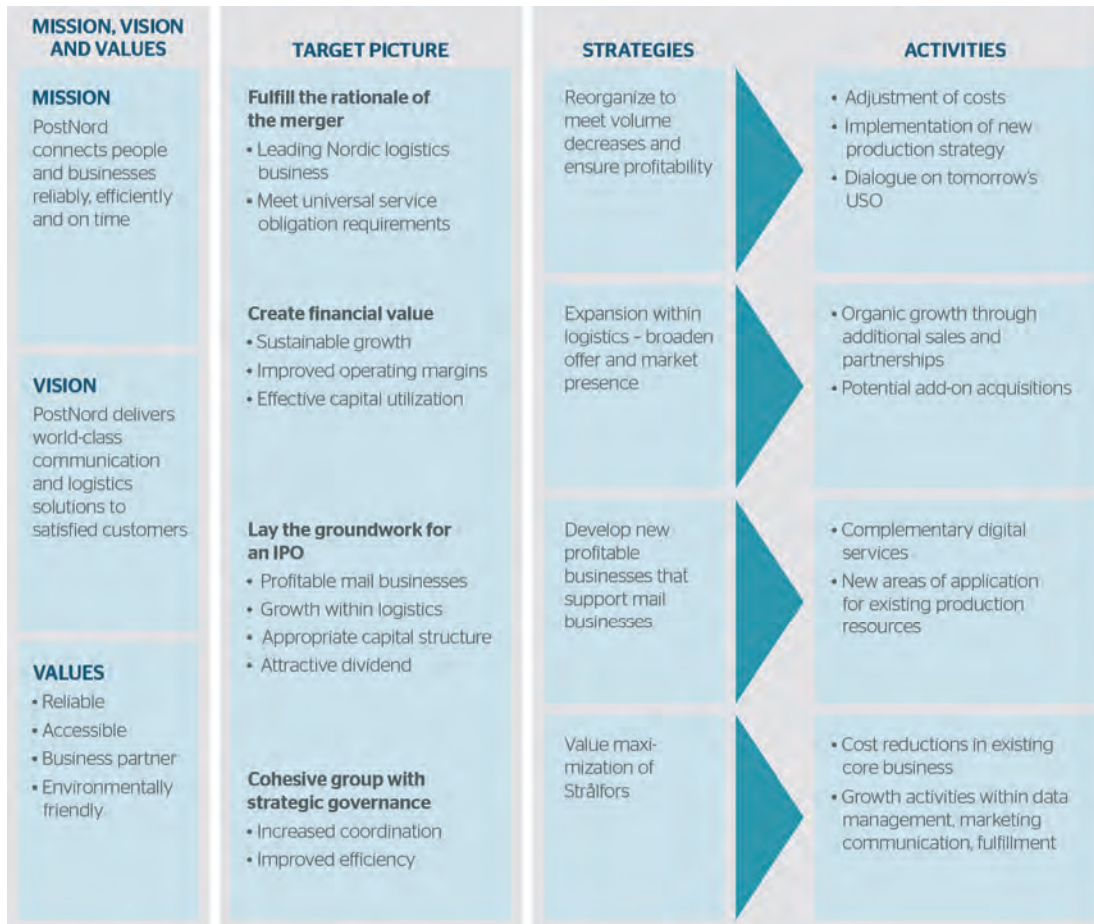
MISSION, VISION AND VALUES

MISSION
PostNord connects people and businesses reliably, efficiently and on time

VISION
PostNord delivers world-class communication and logistics solutions to satisfied customers

VALUES
• Reliable
• Accessible
• Business partner
• Environmentally friendly

TARGET PICTURE

Fulfill the rationale of the merger
• Leading Nordic logistics business
• Meet universal service obligation requirements

Create financial value
• Sustainable growth
• Improved operating margins
• Effective capital utilization

Lay the groundwork for an IPO
• Profitable mail businesses
• Growth within logistics
• Appropriate capital structure
• Attractive dividend

Cohesive group with strategic governance
• Increased coordination
• Improved efficiency

STRATEGIES

Reorganize to meet volume decreases and ensure profitability

Expansion within logistics – broaden offer and market presence

Develop new profitable businesses that support mail businesses

Value maximization of Strålfors

ACTIVITIES

• Adjustment of costs
• Implementation of new production strategy
• Dialogue on tomorrow's USO

• Organic growth through additional sales and partnerships
• Potential add-on acquisitions

• Complementary digital services
• New areas of application for existing production resources

• Cost reductions in existing core business
• Growth activities within data management, marketing communication, fulfillment